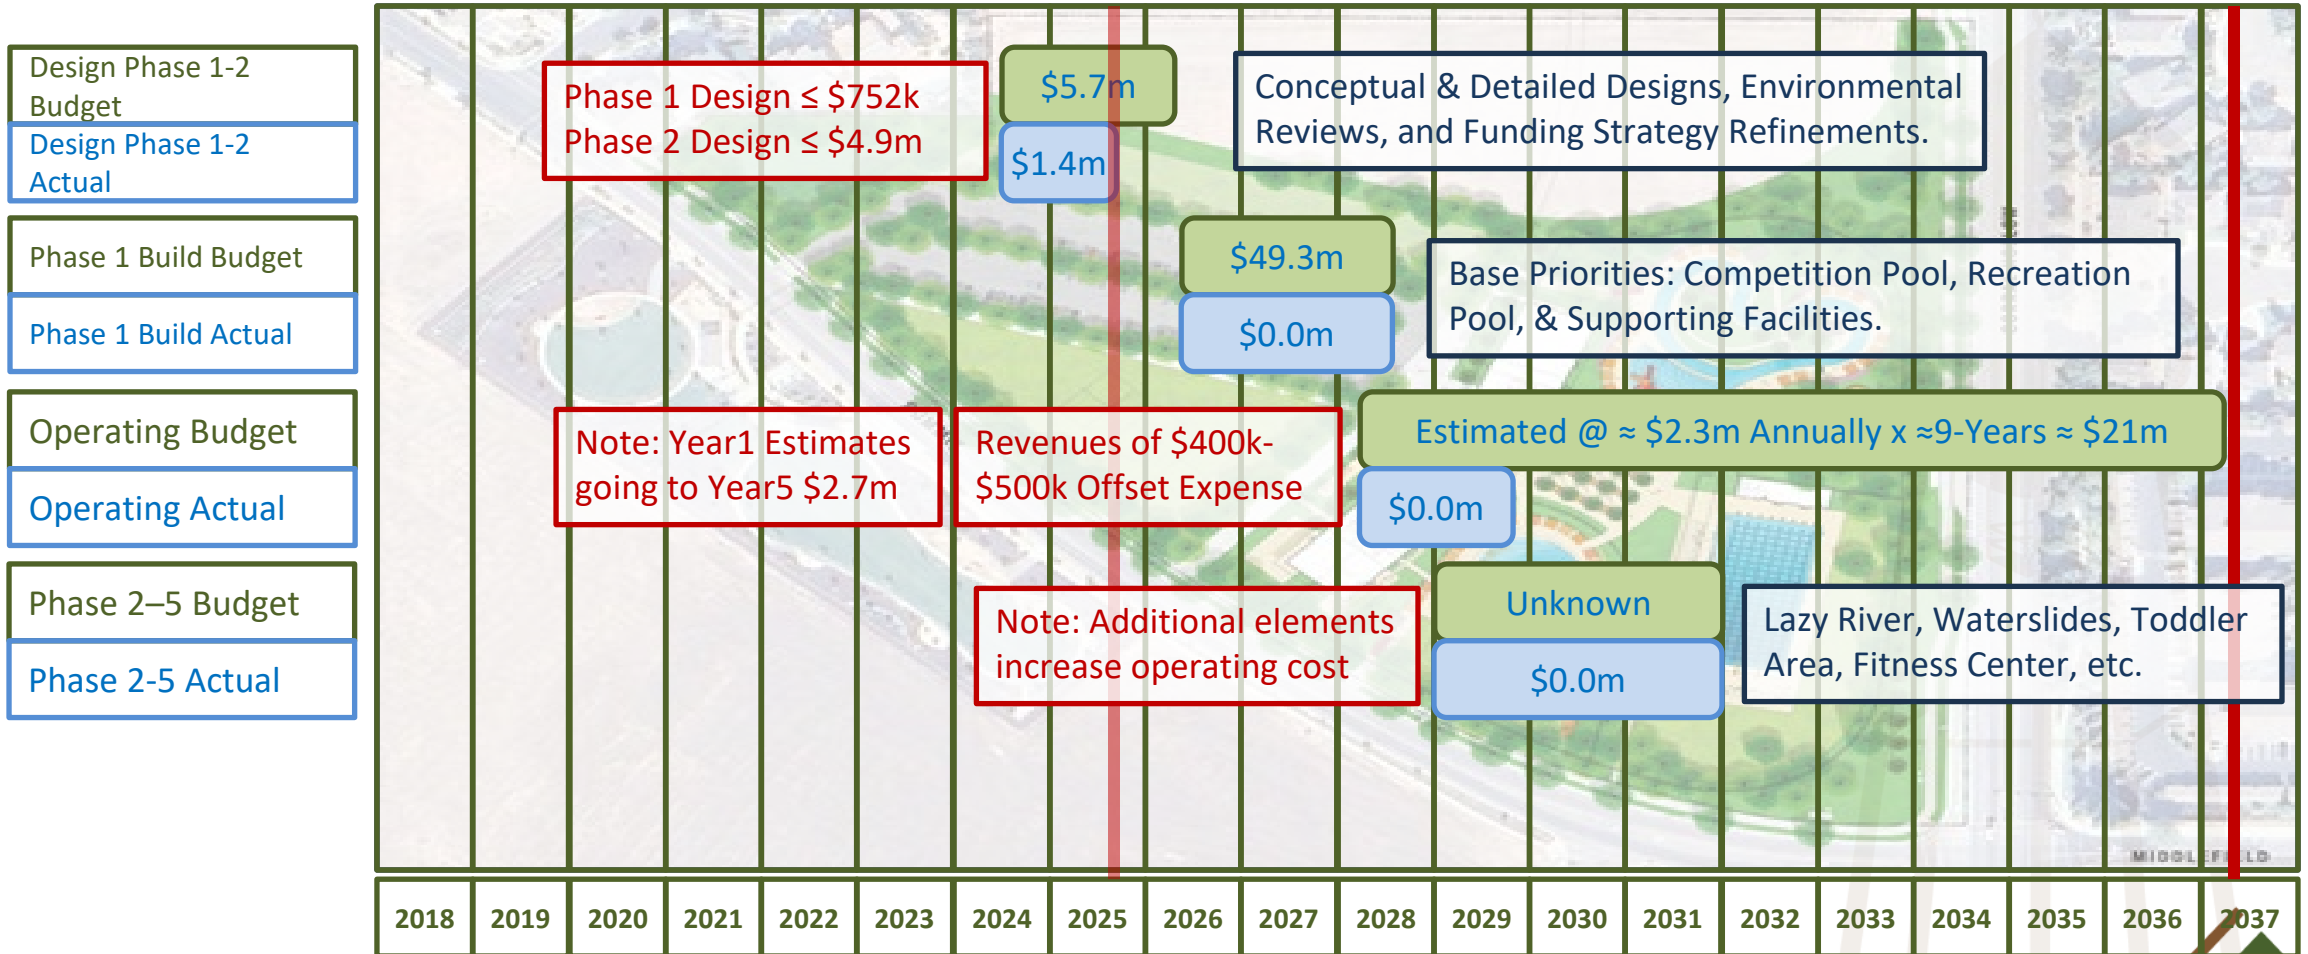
Design Phase 1-2 Budget

Design Phase 1-2 Actual

Phase 1 Build Budget

Phase 1 Build Actual

Operating Budget

Operating Actual

Phase 2–5 Budget

Phase 2-5 Actual

Phase 1 Design ≤ \$752k
Phase 2 Design ≤ \$4.9m

\$5.7m

\$1.4m

Conceptual & Detailed Designs, Environmental Reviews, and Funding Strategy Refinements.

\$49.3m

\$0.0m

Base Priorities: Competition Pool, Recreation Pool, & Supporting Facilities.

Note: Year1 Estimates going to Year5 \$2.7m

Revenues of \$400k-\$500k Offset Expense

Estimated @ ≈ \$2.3m Annually x ≈9-Years ≈ \$21m

\$0.0m

Unknown

\$0.0m

Note: Additional elements increase operating cost

Lazy River, Waterslides, Toddler Area, Fitness Center, etc.

MIDDLEFIELD

| 2018 | 2019 | 2020 | 2021 | 2022 | 2023 | 2024 | 2025 | 2026 | 2027 | 2028 | 2029 | 2030 | 2031 | 2032 | 2033 | 2034 | 2035 | 2036 | 2037 |
|---|---|---|---|---|---|---|---|---|---|---|---|---|---|---|---|---|---|---|---|